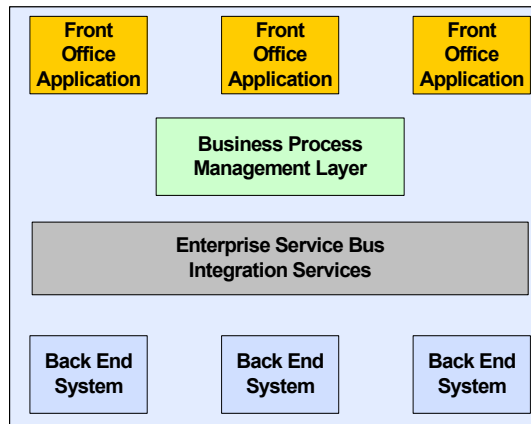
Front Office Application

Front Office Application

Front Office Application

Business Process Management Layer

Enterprise Service Bus Integration Services

Back End System

Back End System

Back End System